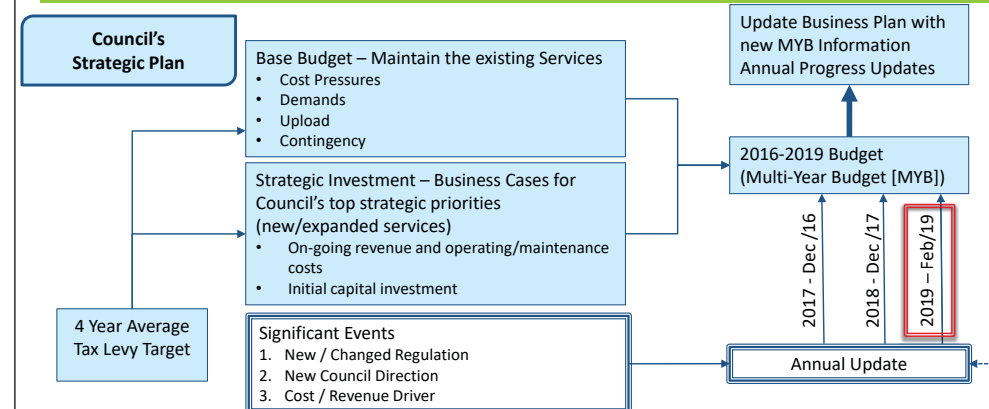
Council's Strategic Plan

Base Budget – Maintain the existing Services
• Cost Pressures
• Demands
• Upload
• Contingency

Strategic Investment – Business Cases for Council's top strategic priorities (new/expanded services)
• On-going revenue and operating/maintenance costs
• Initial capital investment

4 Year Average Tax Levy Target

Significant Events
1. New / Changed Regulation
2. New Council Direction
3. Cost / Revenue Driver

Update Business Plan with new MYB Information Annual Progress Updates

2016-2019 Budget (Multi-Year Budget [MYB])

2017 - Dec/16

2018 - Dec/17

2019 – Feb/19

Annual Update